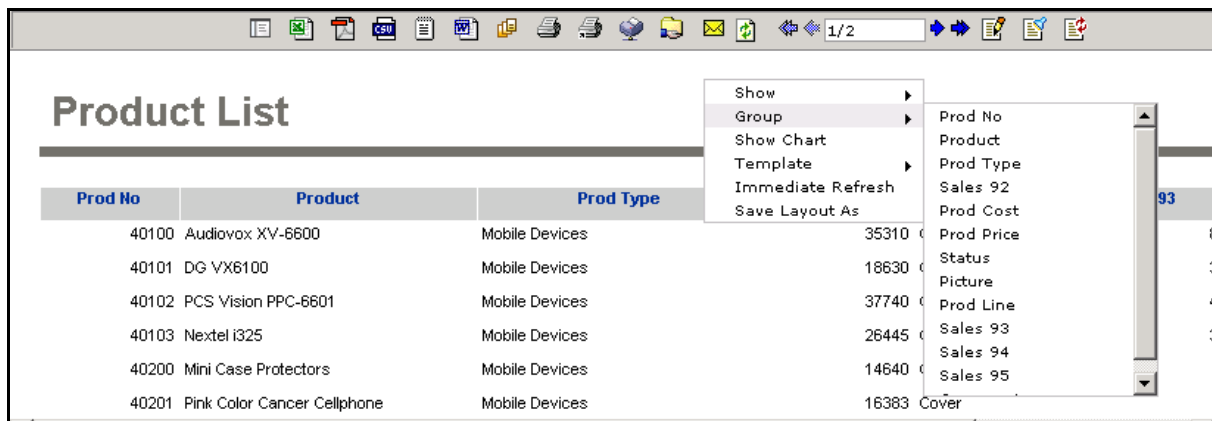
1/2

Product List

Show
Group
Show Chart
Template
Immediate Refresh
Save Layout As

Prod No
Product
Prod Type
Sales 92
Prod Cost
Prod Price
Status
Picture
Prod Line
Sales 93
Sales 94
Sales 95

| Prod No | Product | Prod Type | | 93 |
|---|---|---|---|---|
| 40100 | Audiovox XV-6600 | Mobile Devices | 35310 | |
| 40101 | DG VX6100 | Mobile Devices | 18630 | |
| 40102 | PCS Vision PPC-6601 | Mobile Devices | 37740 | |
| 40103 | Nextel i325 | Mobile Devices | 26445 | |
| 40200 | Mini Case Protectors | Mobile Devices | 14640 | |
| 40201 | Pink Color Cancer Cellphone | Mobile Devices | 16383 Cover | |